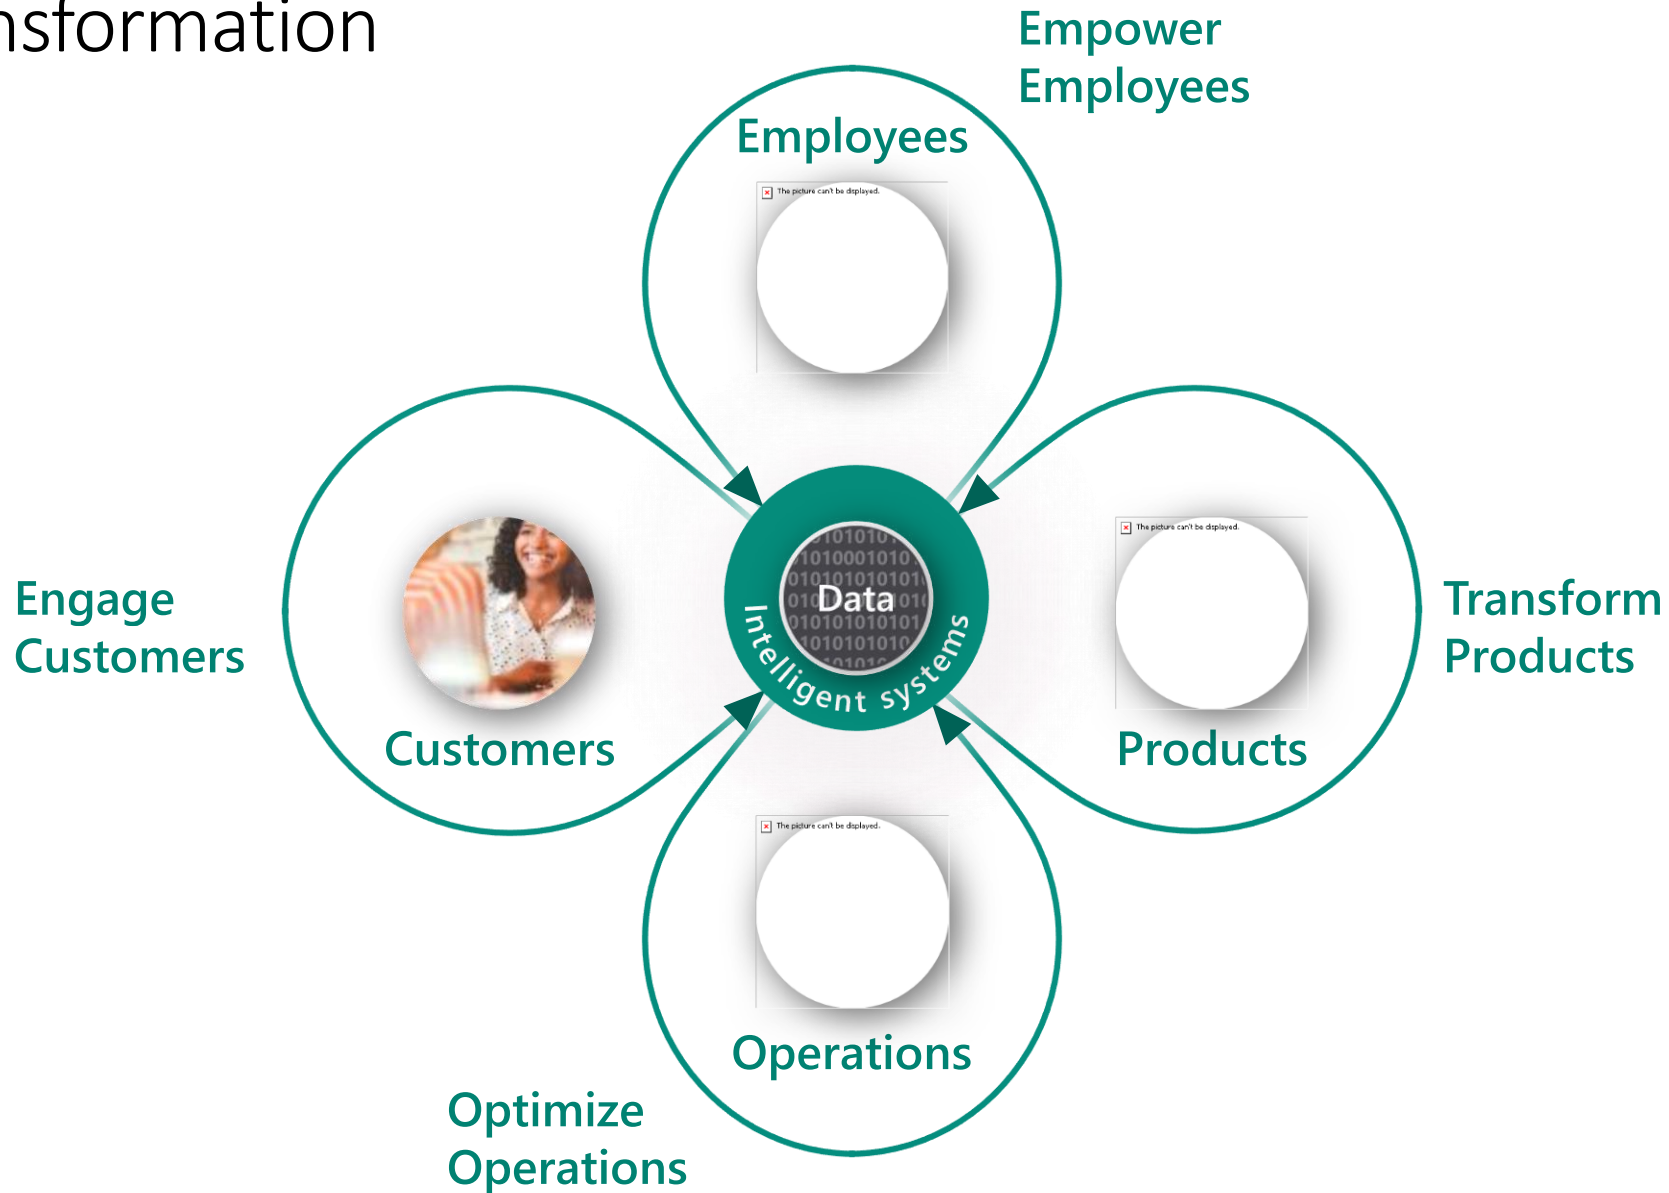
nsformation

Empower Employees

Employees

The picture can't be displayed.

Engage Customers

Customers

Data

Intelligent systems

The picture can't be displayed.

Transform Products

Products

The picture can't be displayed.

Operations

Optimize Operations